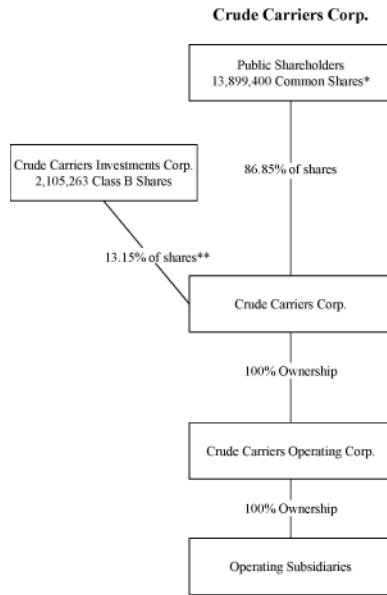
Crude Carriers Corp.

Public Shareholders
13,899,400 Common Shares*

Crude Carriers Investments Corp.
2,105,263 Class B Shares

86.85% of shares

13.15% of shares**

Crude Carriers Corp.

100% Ownership

Crude Carriers Operating Corp.

100% Ownership

Operating Subsidiaries